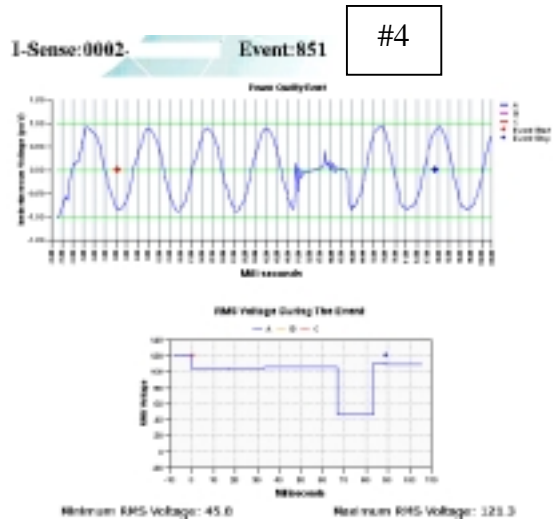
I-Sense:0002-

Event:851

#4

Power Quality Event

Instantaneous Voltage (per U)

Milli seconds

A
B
C
Event Start
Event Stop

RMS Voltage During The Event

A B C

RMS Voltage

Milliseconds

Minimum RMS Voltage: 45.0

Maximum RMS Voltage: 121.3